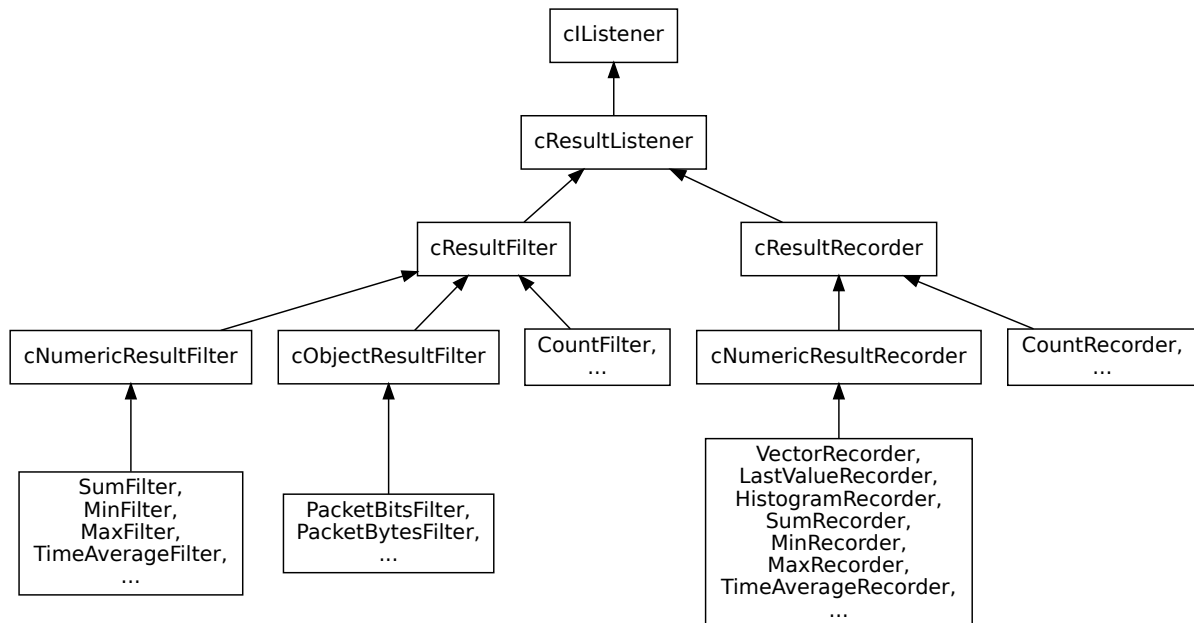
cIListener

cResultListener

cResultFilter

cResultRecorder

cNumericResultFilter

cObjectResultFilter

CountFilter, ...

cNumericResultRecorder

CountRecorder, ...

SumFilter, MinFilter, MaxFilter, TimeAverageFilter, ...

PacketBitsFilter, PacketBytesFilter, ...

VectorRecorder, LastValueRecorder, HistogramRecorder, SumRecorder, MinRecorder, MaxRecorder, TimeAverageRecorder, ...